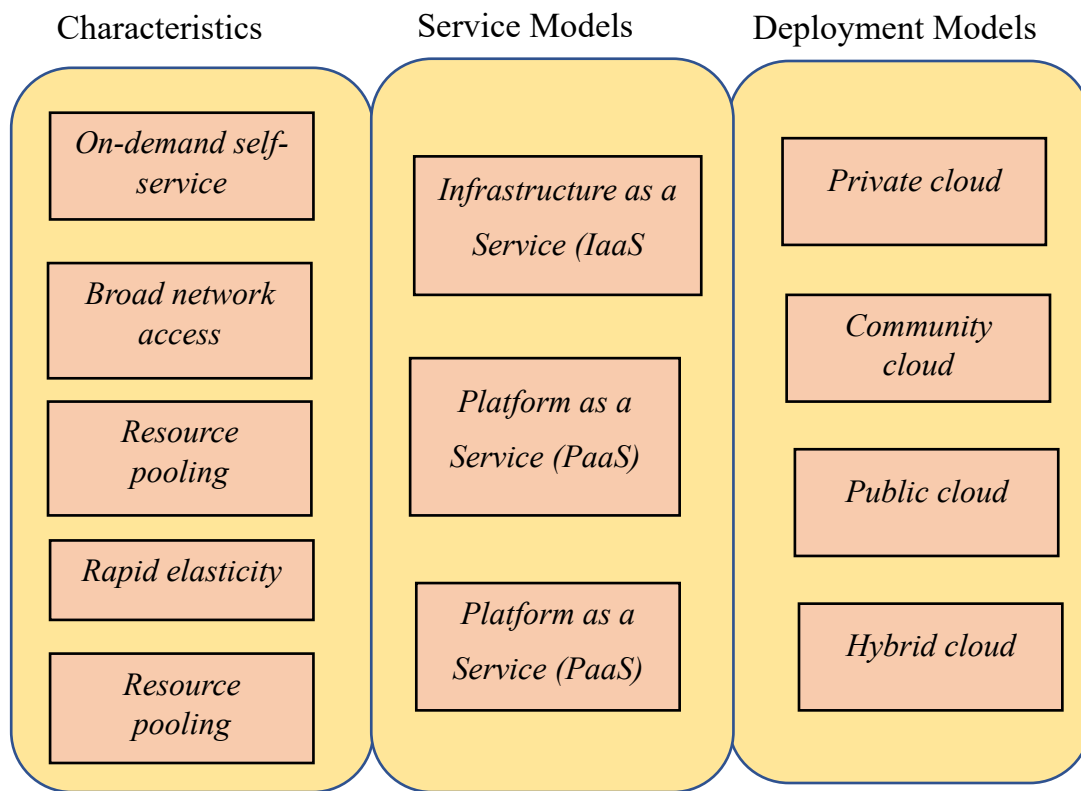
Characteristics

On-demand self-service

Broad network access

Resource pooling

Rapid elasticity

Resource pooling

Service Models

Infrastructure as a Service (IaaS

Platform as a Service (PaaS)

Platform as a Service (PaaS)

Deployment Models

Private cloud

Community cloud

Public cloud

Hybrid cloud